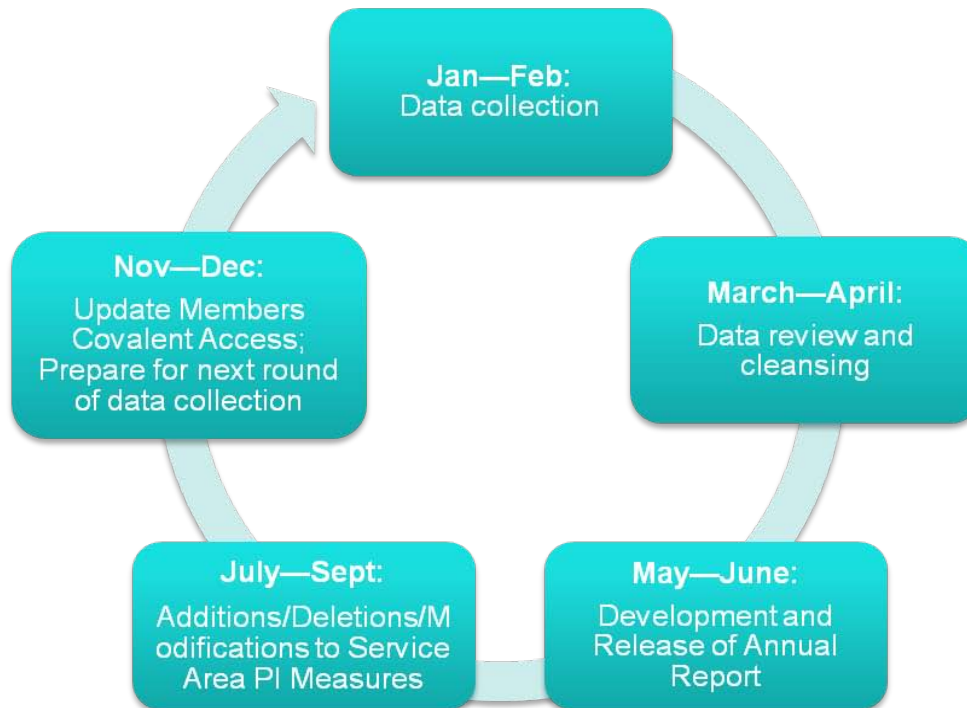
Jan—Feb:
Data collection

March—April:
Data review and cleansing

May—June:
Development and Release of Annual Report

July—Sept:
Additions/Deletions/Modifications to Service Area PI Measures

Nov—Dec:
Update Members Covalent Access; Prepare for next round of data collection